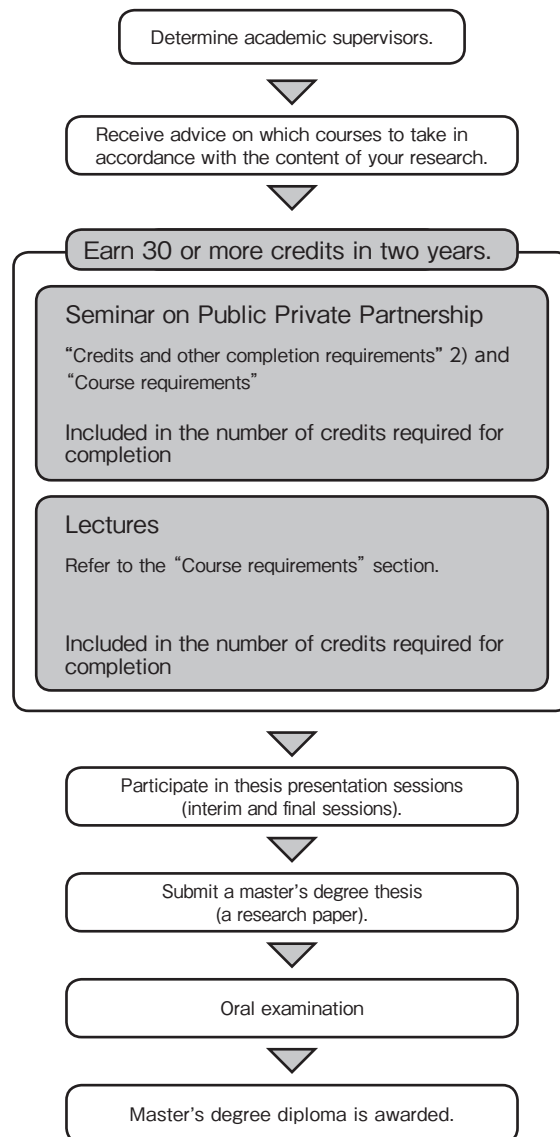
Determine academic supervisors.

Receive advice on which courses to take in accordance with the content of your research.

Earn 30 or more credits in two years.

Seminar on Public Private Partnership

"Credits and other completion requirements" 2) and "Course requirements"

Included in the number of credits required for completion

Lectures

Refer to the "Course requirements" section.

Included in the number of credits required for completion

Participate in thesis presentation sessions (interim and final sessions).

Submit a master's degree thesis (a research paper).

Oral examination

Master's degree diploma is awarded.